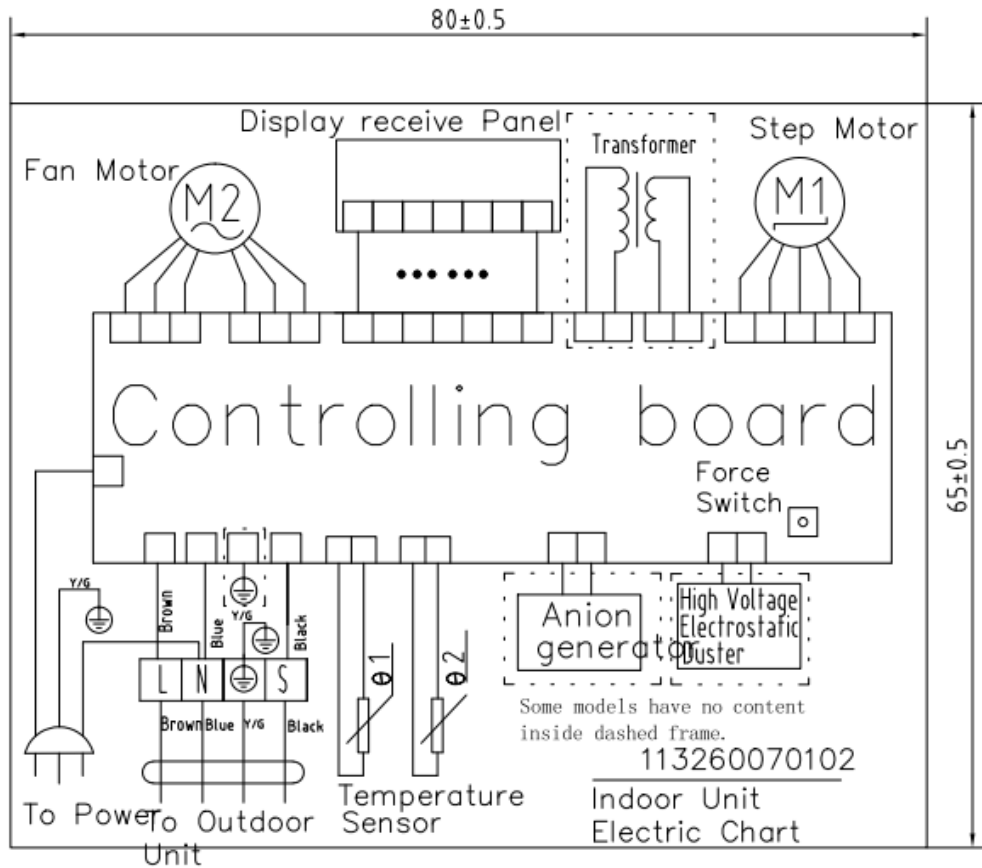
80±0.5

Display receive Panel

Transformer

Step Motor

Fan Motor

M2

M1

Controlling board

Force Switch

65±0.5

Y/G

Brown

Blue

Y/G

Y/G

Black

L N S

Brown Blue Y/G Black

θ1

θ2

Anion generator

High Voltage Electrostatic Duster

Some models have no content inside dashed frame.

113260070102

To Power

To Outdoor Unit

Temperature Sensor

Indoor Unit Electric Chart